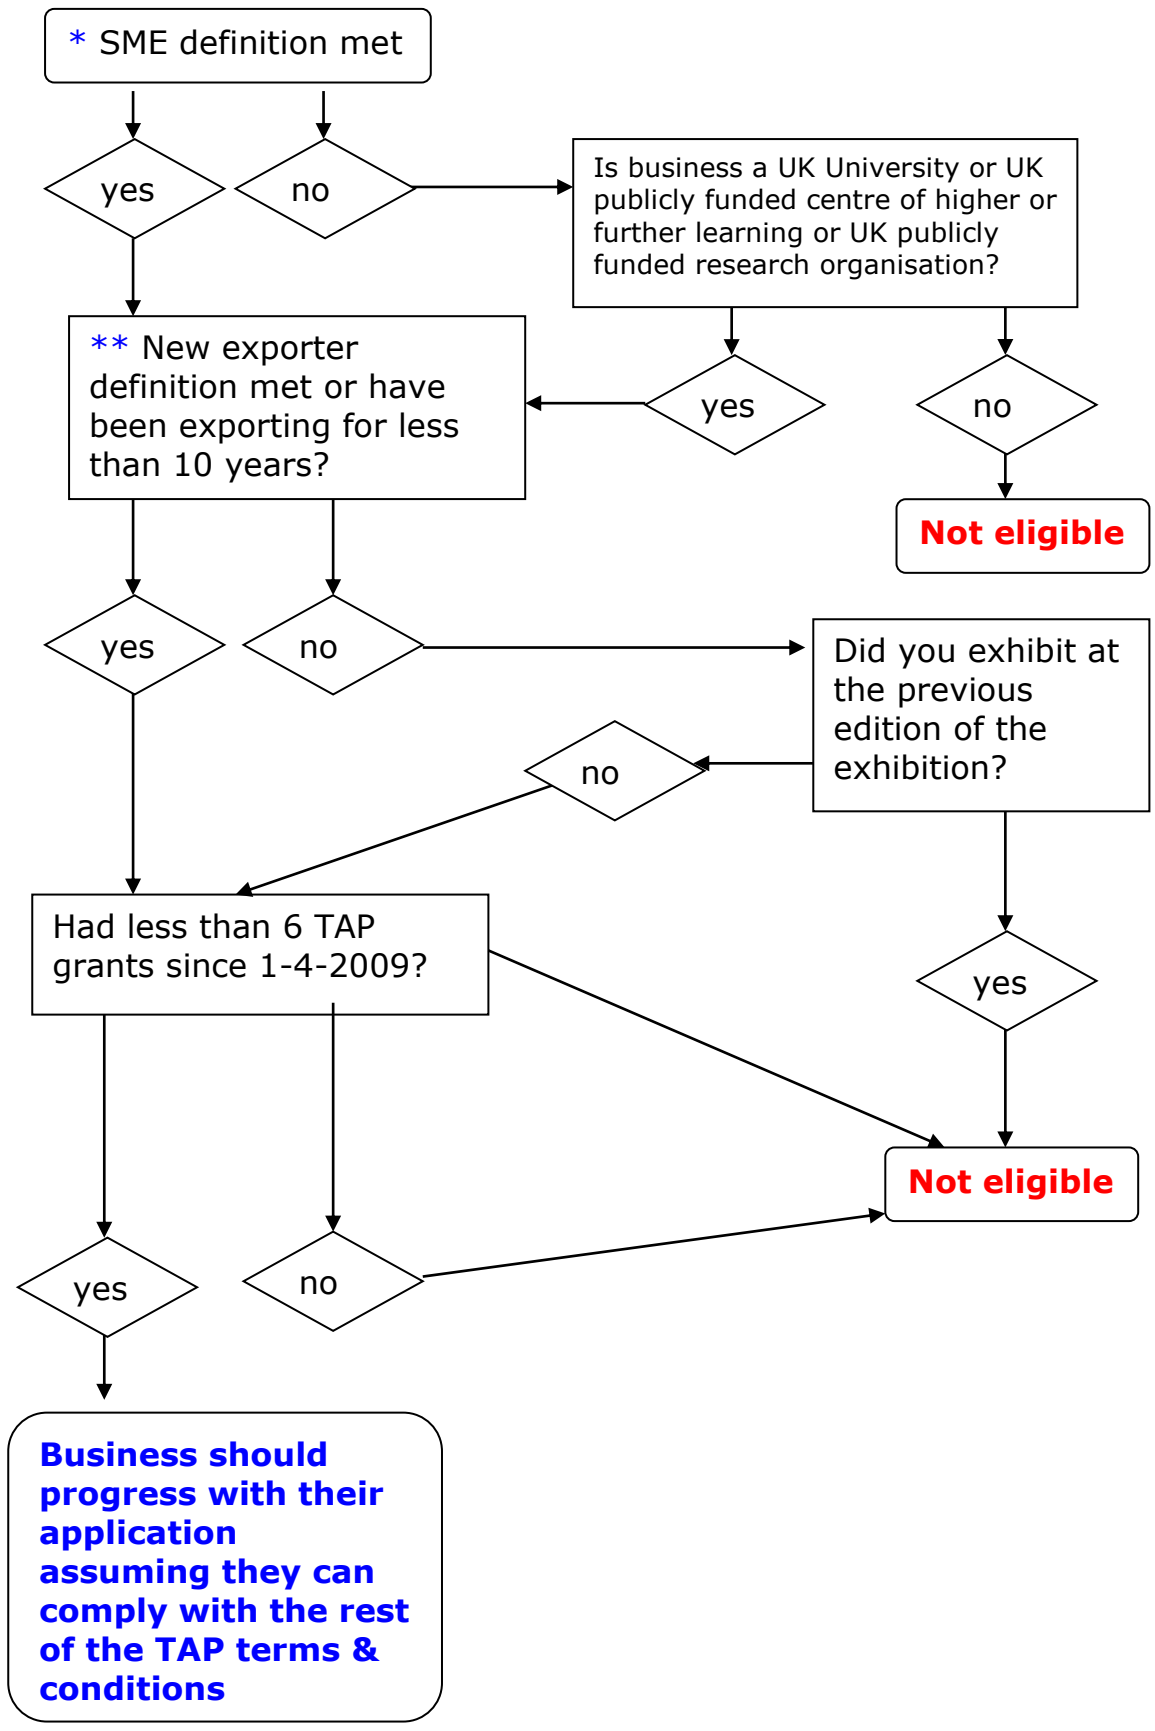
* SME definition met

yes

no

Is business a UK University or UK publicly funded centre of higher or further learning or UK publicly funded research organisation?

** New exporter definition met or have been exporting for less than 10 years?

yes

no

Not eligible

yes

no

Did you exhibit at the previous edition of the exhibition?

no

Had less than 6 TAP grants since 1-4-2009?

yes

Not eligible

yes

no

Business should progress with their application assuming they can comply with the rest of the TAP terms & conditions